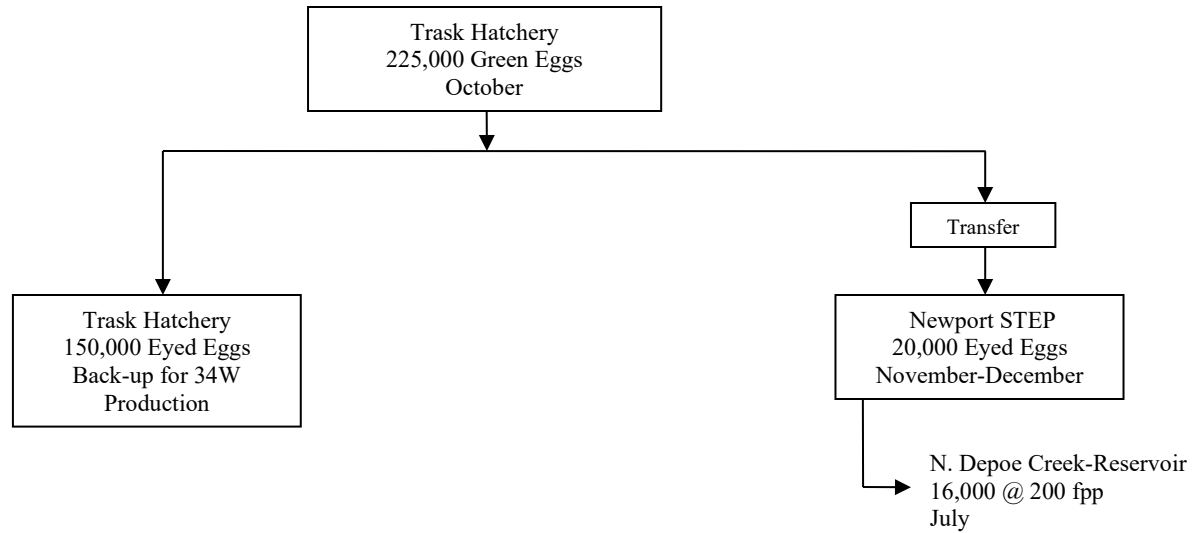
Trask Hatchery
225,000 Green Eggs
October

Transfer

Trask Hatchery
150,000 Eyed Eggs
Back-up for 34W
Production

Newport STEP
20,000 Eyed Eggs
November-December

N. Depoe Creek-Reservoir
16,000 @ 200 fpp
July